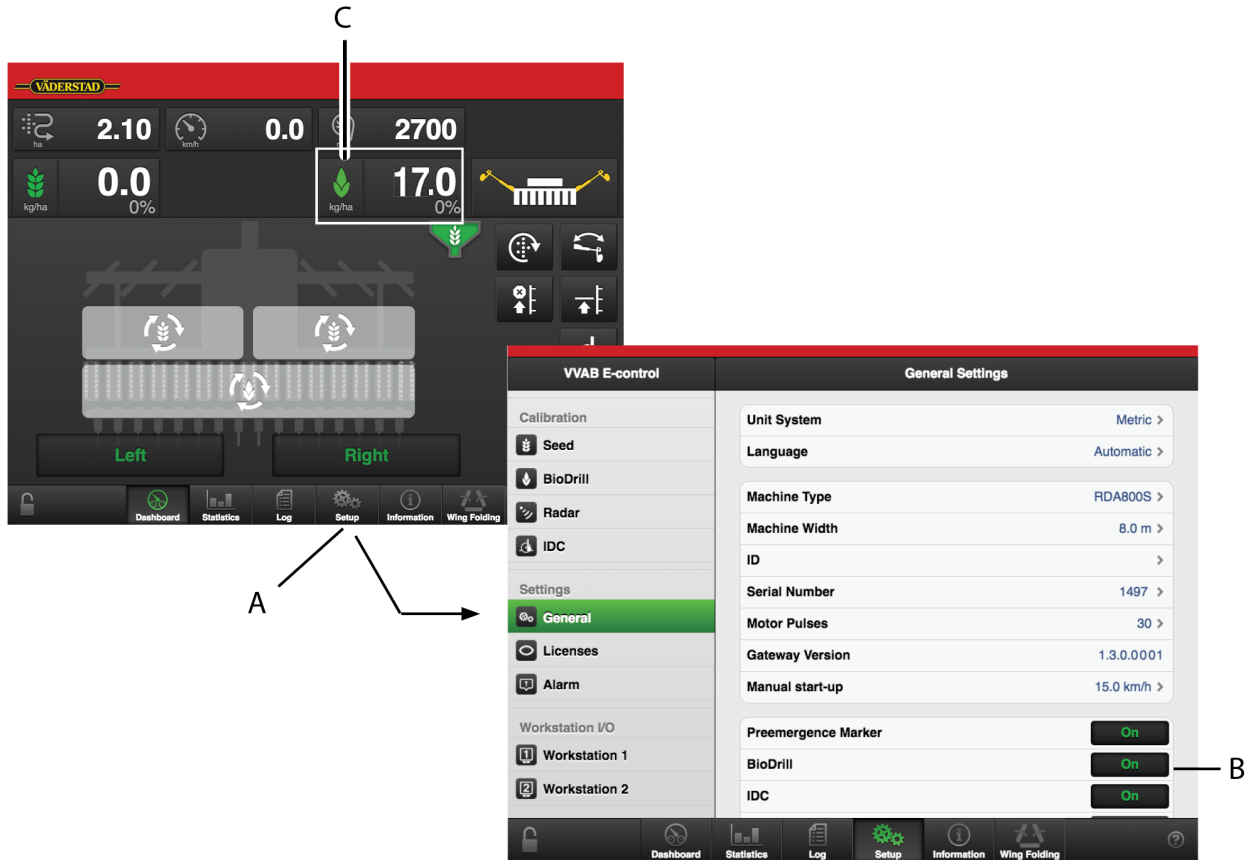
C

VÄDERSTAD

ha 2.10
km/h 0.0
2700

kg/ha 0.0 0%
kg/ha 17.0 0%

Left
Right

Dashboard
Statistics
Log
Setup
Information
Wing Folding

A

VVAB E-control

General Settings

Calibration
Seed
BioDrill
Radar
IDC

Settings
General
Licenses
Alarm

Workstation I/O
Workstation 1
Workstation 2

| | |
|---|---|
| Unit System | Metric > |
| Language | Automatic > |

| | |
|---|---|
| Machine Type | RDA800S > |
| Machine Width | 8.0 m > |
| ID | > |
| Serial Number | 1497 > |
| Motor Pulses | 30 > |
| Gateway Version | 1.3.0.0001 |
| Manual start-up | 15.0 km/h > |

| | |
|---|---|
| Preemergence Marker | On |
| BioDrill | On |
| IDC | On |

B

Dashboard
Statistics
Log
Setup
Information
Wing Folding
?